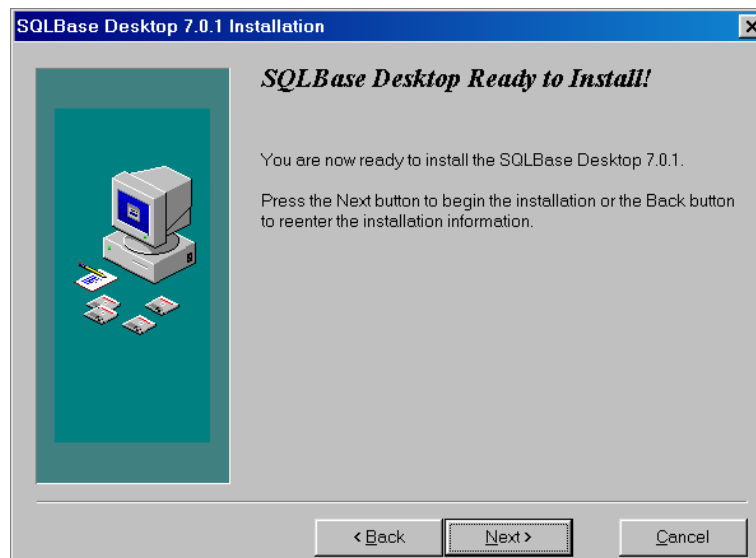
SQLBase Desktop 7.0.1 Installation

×

SQLBase Desktop Ready to Install!

You are now ready to install the SQLBase Desktop 7.0.1.

Press the Next button to begin the installation or the Back button to reenter the installation information.

< Back

Next >

Cancel